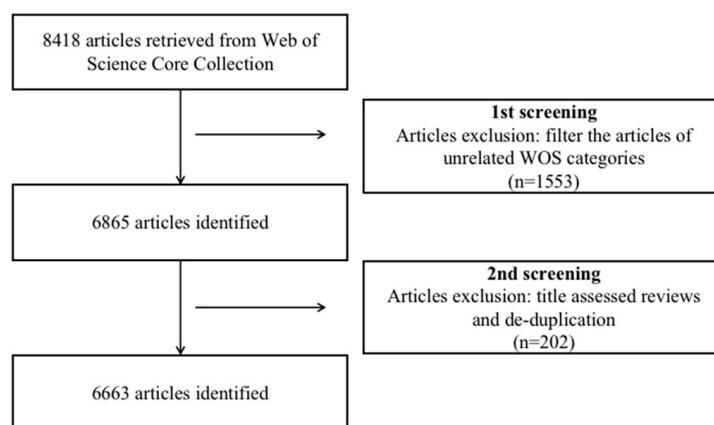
8418 articles retrieved from Web of Science Core Collection

1st screening
Articles exclusion: filter the articles of unrelated WOS categories
(n=1553)

6865 articles identified

2nd screening
Articles exclusion: title assessed reviews and de-duplication
(n=202)

6663 articles identified